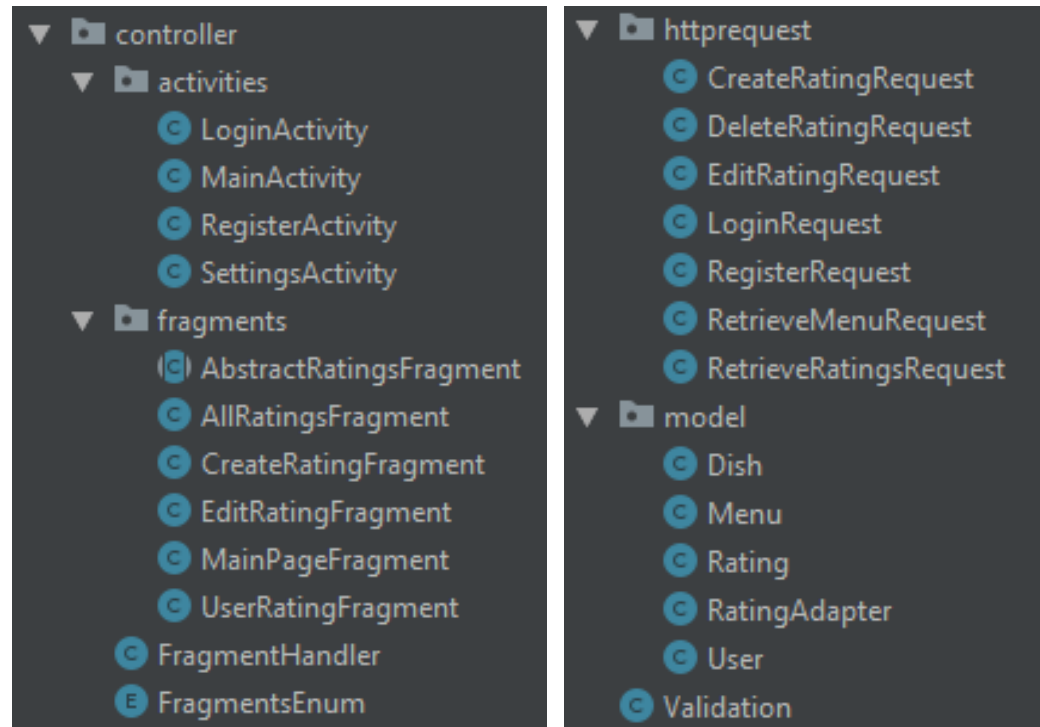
controller
activities
LoginActivity
MainActivity
RegisterActivity
SettingsActivity
fragments
AbstractRatingsFragment
AllRatingsFragment
CreateRatingFragment
EditRatingFragment
MainPageFragment
UserRatingFragment
FragmentHandler
FragmentsEnum

httprequest
CreateRatingRequest
DeleteRatingRequest
EditRatingRequest
LoginRequest
RegisterRequest
RetrieveMenuRequest
RetrieveRatingsRequest
model
Dish
Menu
Rating
RatingAdapter
User
Validation